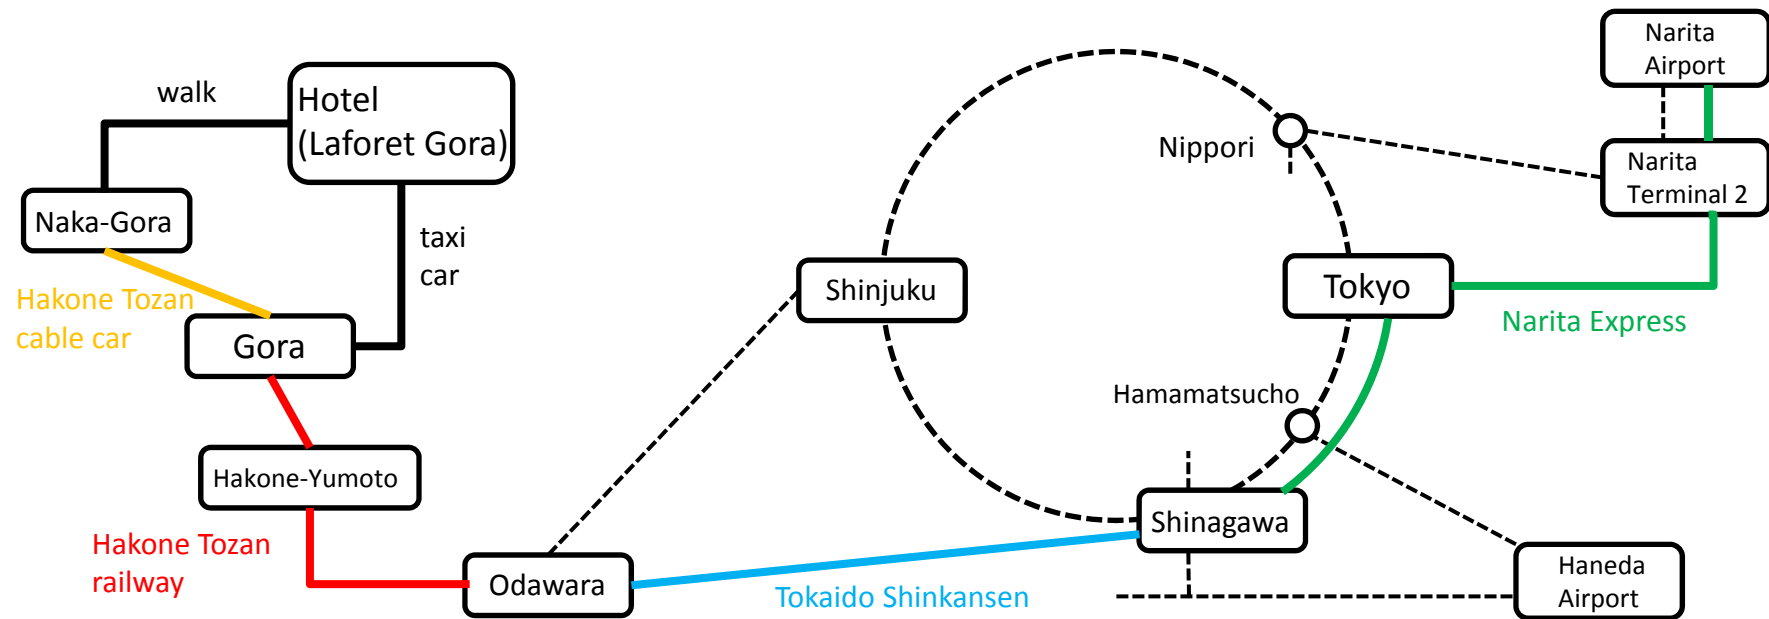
walk

Hotel (Laforet Gora)

Naka-Gora

taxi car

Hakone Tozan cable car

Gora

Hakone-Yumoto

Hakone Tozan railway

Odawara

Tokaido Shinkansen

Shinjuku

Nippori

Tokyo

Hamamatsucho

Shinagawa

Narita Airport

Narita Terminal 2

Narita Express

Haneda Airport